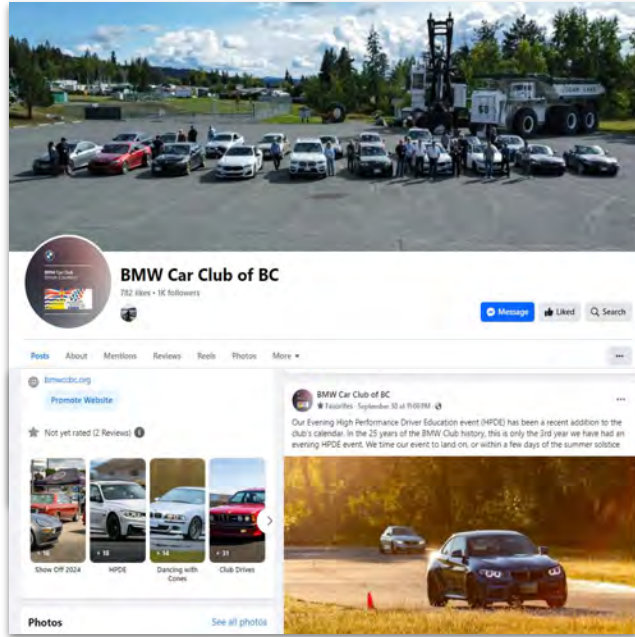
BMW Car Club of BC

BMW Car Club of BC
782 likes • 1K followers

Message
Liked
Search

Posts
About
Mentions
Reviews
Reels
Photos
More ▾

bmwccbc.org
Promote Website

Not yet rated (2 Reviews)

+ 16
Show Off 2024
+ 18
HPDE
+ 14
Dancing with Cones
+ 31
Club Drives

Photos
See all photos

BMW Car Club of BC
Favourites · September 30 at 11:00 PM ·

Our Evening High Performance Driver Education event (HPDE) has been a recent addition to the club's calendar. In the 25 years of the BMW Club history, this is only the 3rd year we have had an evening HPDE event. We time our event to land on, or within a few days of the summer solstice